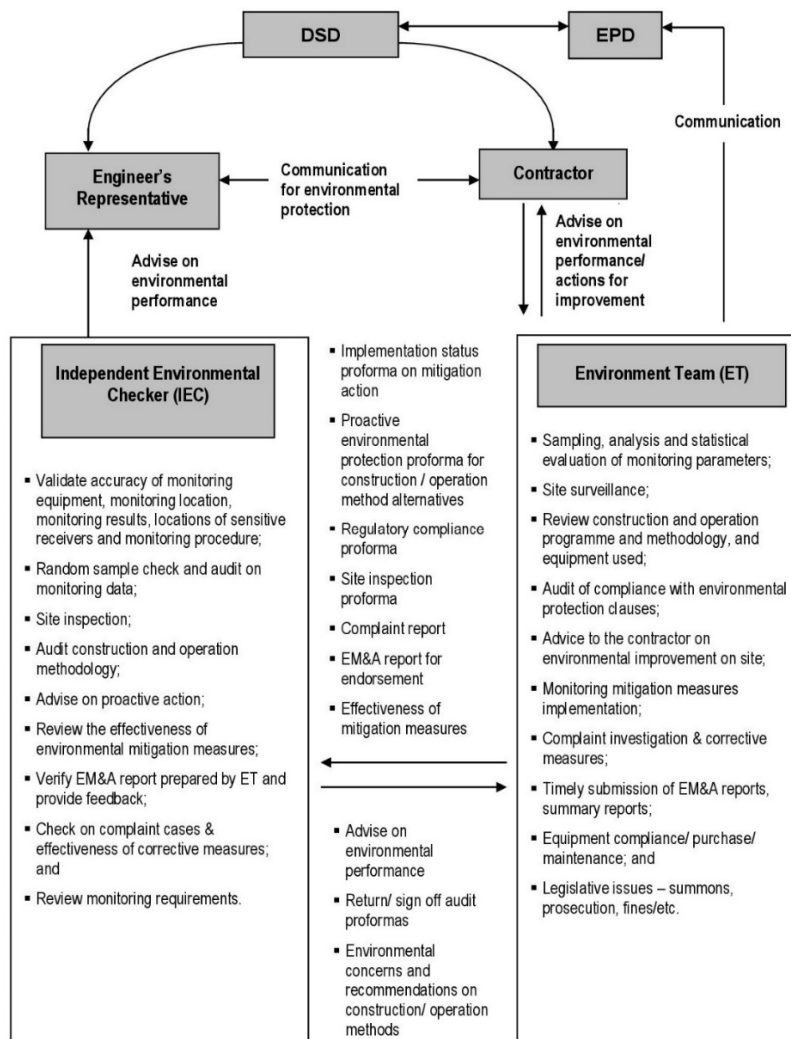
DSD

EPD

Communication

Engineer's Representative

Communication for environmental protection

Contractor

Advise on environmental performance/ actions for improvement

Advise on environmental performance

Independent Environmental Checker (IEC)

- Validate accuracy of monitoring equipment, monitoring location, monitoring results, locations of sensitive receivers and monitoring procedure;
- Random sample check and audit on monitoring data;
- Site inspection;
- Audit construction and operation methodology;
- Advise on proactive action;
- Review the effectiveness of environmental mitigation measures;
- Verify EM&A report prepared by ET and provide feedback;
- Check on complaint cases & effectiveness of corrective measures; and
- Review monitoring requirements.

- Implementation status proforma on mitigation action
- Proactive environmental protection proforma for construction / operation method alternatives
- Regulatory compliance proforma
- Site inspection proforma
- Complaint report
- EM&A report for endorsement
- Effectiveness of mitigation measures

- Advise on environmental performance
- Return/ sign off audit proformas
- Environmental concerns and recommendations on construction/ operation methods

Environment Team (ET)

- Sampling, analysis and statistical evaluation of monitoring parameters;
- Site surveillance;
- Review construction and operation programme and methodology, and equipment used;
- Audit of compliance with environmental protection clauses;
- Advice to the contractor on environmental improvement on site;
- Monitoring mitigation measures implementation;
- Complaint investigation & corrective measures;
- Timely submission of EM&A reports, summary reports;
- Equipment compliance/ purchase/ maintenance; and
- Legislative issues – summons, prosecution, fines/etc.